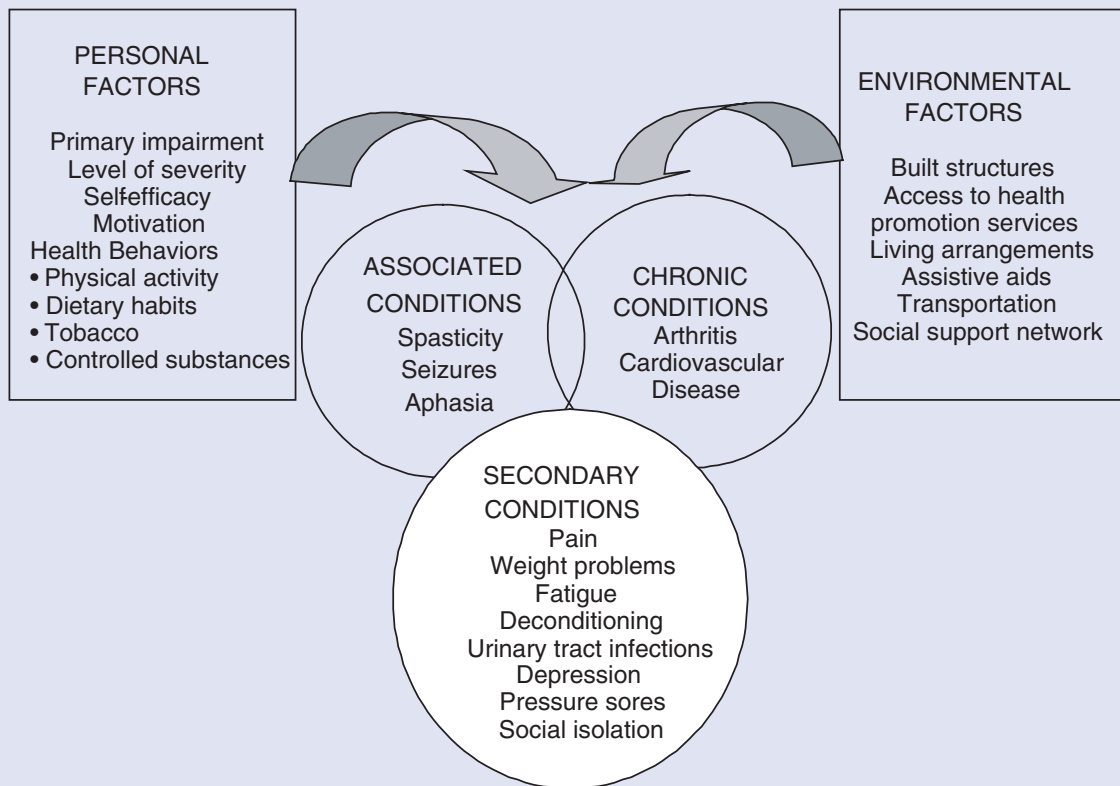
PERSONAL FACTORS

Primary impairment
Level of severity
Selfefficacy
Motivation
Health Behaviors
• Physical activity
• Dietary habits
• Tobacco
• Controlled substances

ENVIRONMENTAL FACTORS

Built structures
Access to health promotion services
Living arrangements
Assistive aids
Transportation
Social support network

ASSOCIATED CONDITIONS
Spasticity
Seizures
Aphasia

CHRONIC CONDITIONS
Arthritis
Cardiovascular Disease

SECONDARY CONDITIONS
Pain
Weight problems
Fatigue
Deconditioning
Urinary tract infections
Depression
Pressure sores
Social isolation